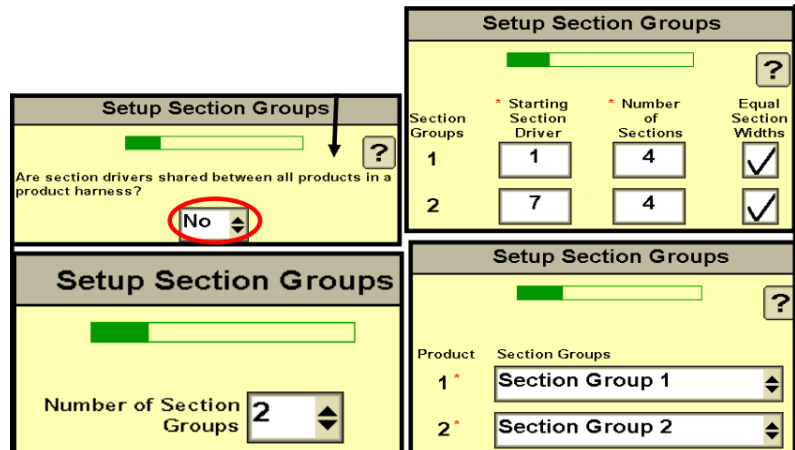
Setup Section Groups

?

Are section drivers shared between all products in a product harness?

No

Setup Section Groups

Number of Section Groups 2

Setup Section Groups

?

| Section Groups | * Starting Section Driver | * Number of Sections | Equal Section Widths |
|---|---|---|---|
| 1 | 1 | 4 | ✓ |
| 2 | 7 | 4 | ✓ |

Setup Section Groups

?

| Product | Section Groups |
|---|---|
| 1 * | Section Group 1 |
| 2 * | Section Group 2 |